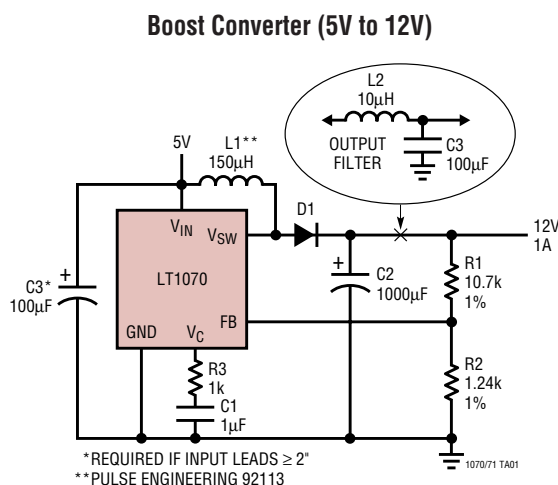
Boost Converter (5V to 12V)

L2
10μH

OUTPUT FILTER

C3
100μF

5V

L1**
150μH

D1

12V
1A

$V_{IN}$

$V_{SW}$

LT1070

C3*
100μF

+

+

C2
1000μF

R1
10.7k
1%

GND

$V_C$

FB

R3
1k

C1
1μF

R2
1.24k
1%

*REQUIRED IF INPUT LEADS ≥ 2"
**PULSE ENGINEERING 92113

1070/71 TA01